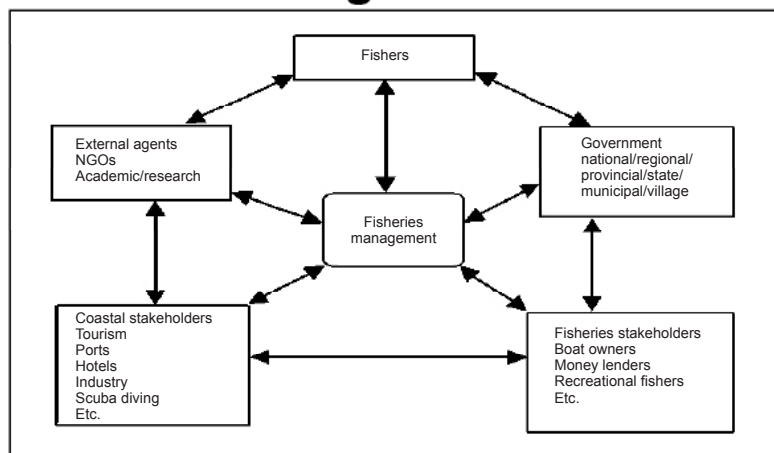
Fishers

External agents
NGOs
Academic/research

Government
national/regional/
provincial/state/
municipal/village

Fisheries
management

Coastal stakeholders
Tourism
Ports
Hotels
Industry
Scuba diving
Etc.

Fisheries stakeholders
Boat owners
Money lenders
Recreational fishers
Etc.